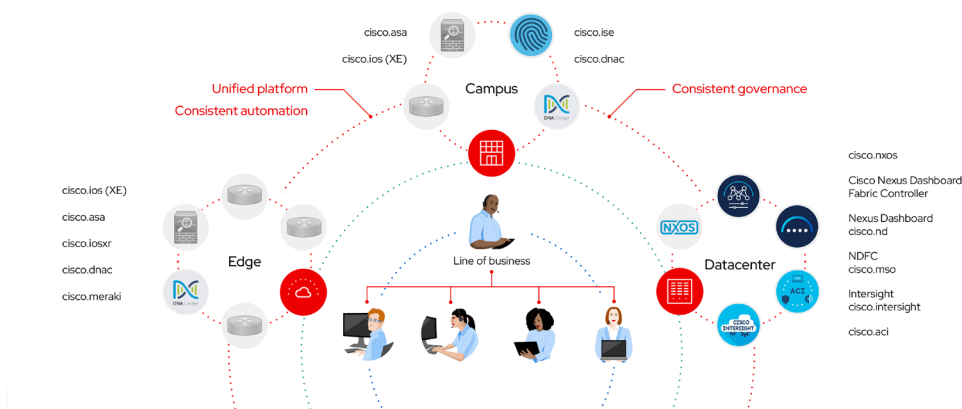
cisco.asa

cisco.ios (XE)

cisco.ise

cisco.dnac

Unified platform
Consistent automation

Campus

Consistent governance

DNA Center

cisco.nxos

Cisco Nexus Dashboard Fabric Controller

Nexus Dashboard
cisco.nd

NDFC
cisco.mso

Intersight
cisco.intersight

cisco.aci

cisco.ios (XE)

cisco.asa

cisco.iosxr

cisco.dnac

cisco.meraki

Edge

DNA Center

Line of business

NXOS

Datacenter

ACI

CISCO INTERSIGHT